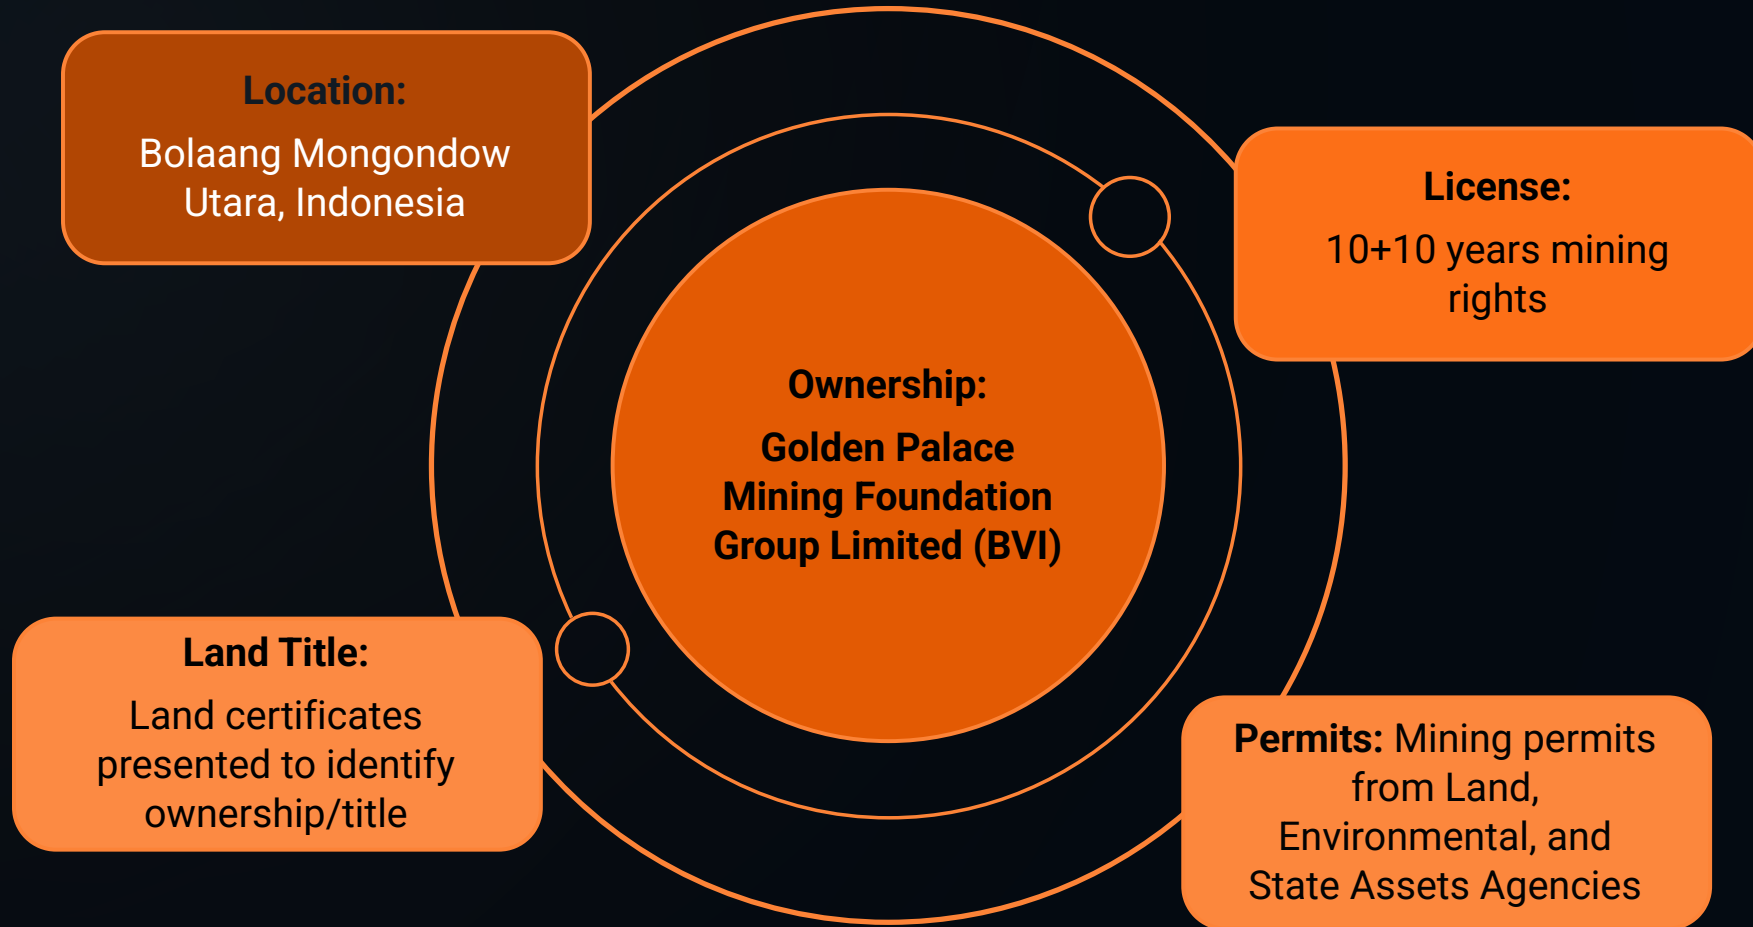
Location:

Bolaang Mongondow Utara, Indonesia

License:

10+10 years mining rights

Ownership:

Golden Palace Mining Foundation Group Limited (BVI)

Land Title:

Land certificates presented to identify ownership/title

Permits: Mining permits from Land, Environmental, and State Assets Agencies